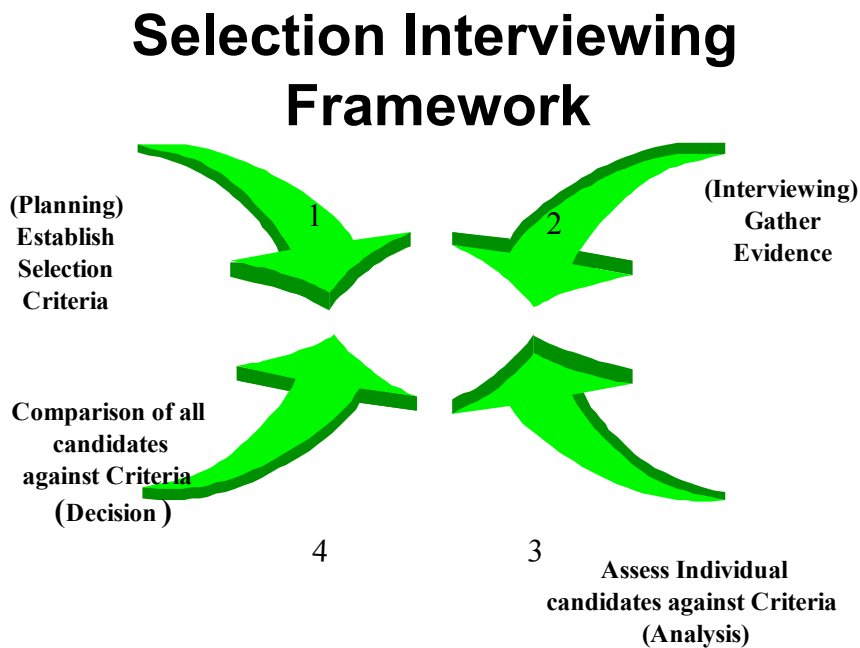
Selection Interviewing Framework

(Planning) Establish Selection Criteria

1

2

(Interviewing) Gather Evidence

Comparison of all candidates against Criteria (Decision)

4

3

Assess Individual candidates against Criteria (Analysis)